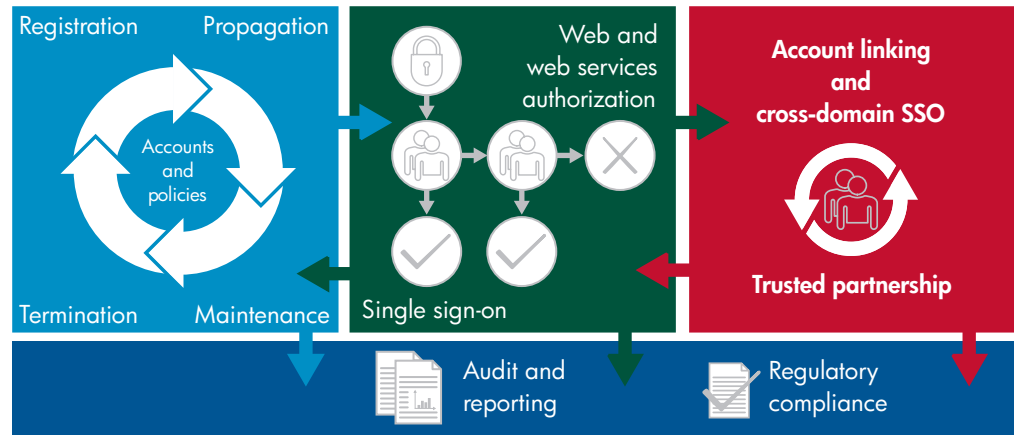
Registration

Propagation

Accounts and policies

Termination

Maintenance

Web and web services authorization

Single sign-on

Account linking and cross-domain SSO

Trusted partnership

Audit and reporting

Regulatory compliance